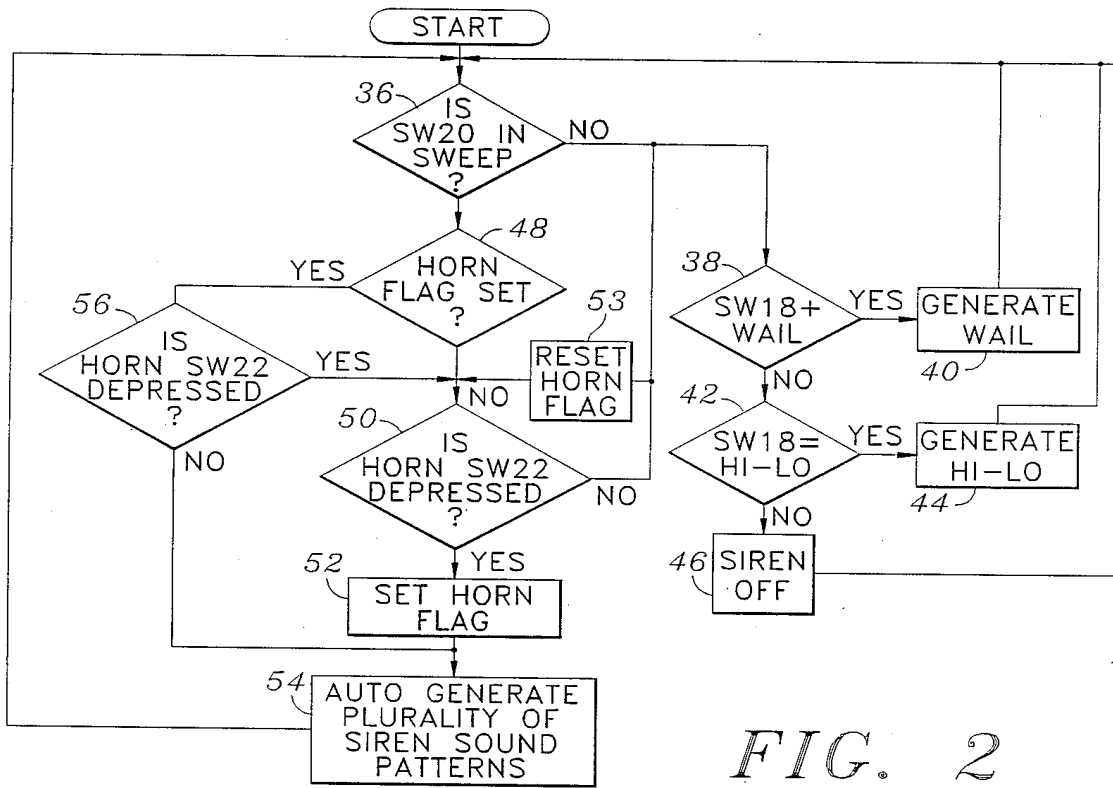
START

36 IS SW20 IN SWEEP ?

NO

48 HORN FLAG SET ?

YES

56 IS HORN SW22 DEPRESSED ?

YES

NO

53 RESET HORN FLAG

NO

50 IS HORN SW22 DEPRESSED ?

NO

YES

52 SET HORN FLAG

54 AUTO GENERATE PLURALITY OF SIREN SOUND PATTERNS

38 SW18+ WAIL

YES

GENERATE WAIL 40

NO

42 SW18= HI-LO

YES

GENERATE HI-LO 44

NO

46 SIREN OFF

FIG. 2